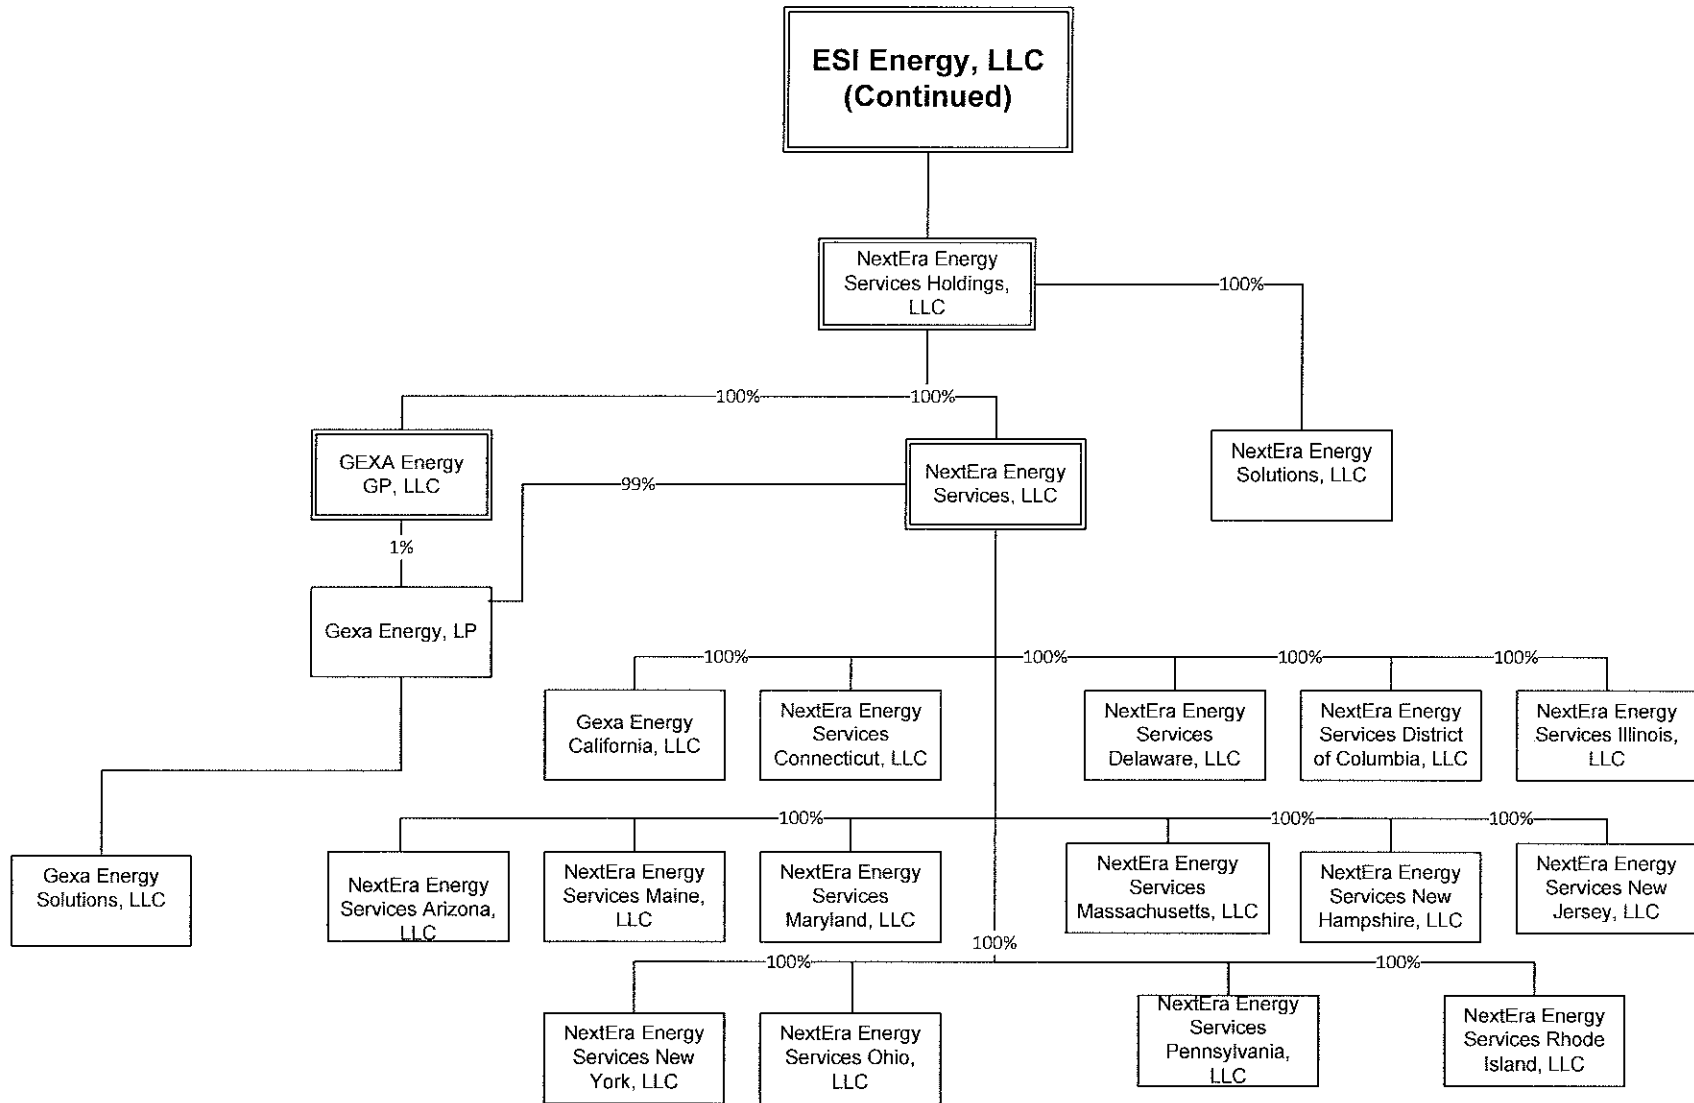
ESI Energy, LLC (Continued)

NextEra Energy Services Holdings, LLC

100%

NextEra Energy Solutions, LLC

100%

100%

GEXA Energy GP, LLC

NextEra Energy Services, LLC

99%

1%

Gexa Energy, LP

Gexa Energy Solutions, LLC

100%

100%

100%

100%

Gexa Energy California, LLC

NextEra Energy Services Connecticut, LLC

NextEra Energy Services Delaware, LLC

NextEra Energy Services District of Columbia, LLC

NextEra Energy Services Illinois, LLC

100%

100%

100%

NextEra Energy Services Arizona, LLC

NextEra Energy Services Maine, LLC

NextEra Energy Services Maryland, LLC

NextEra Energy Services Massachusetts, LLC

NextEra Energy Services New Hampshire, LLC

NextEra Energy Services New Jersey, LLC

100%

100%

100%

NextEra Energy Services New York, LLC

NextEra Energy Services Ohio, LLC

NextEra Energy Services Pennsylvania, LLC

NextEra Energy Services Rhode Island, LLC